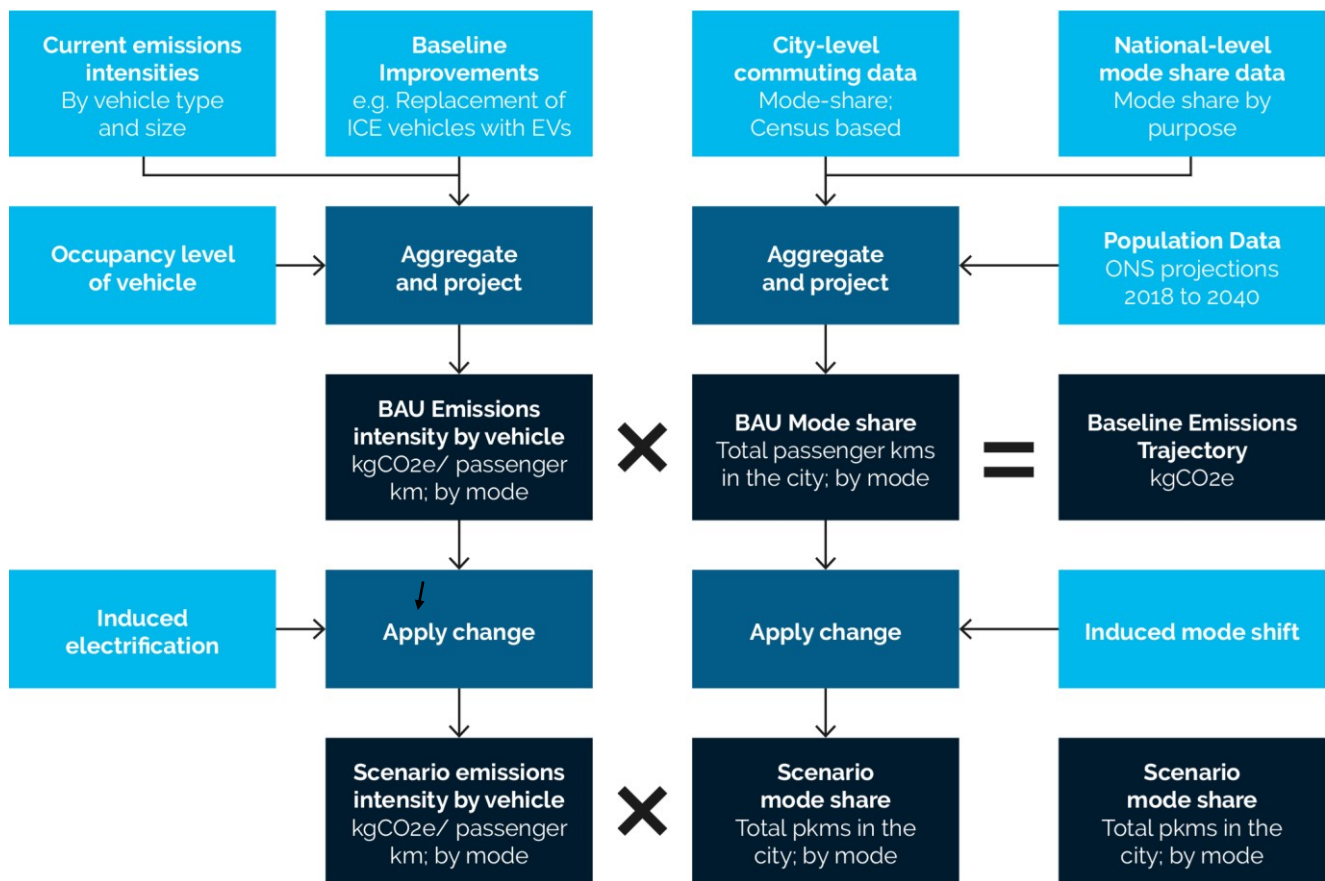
**Current emissions intensities**
By vehicle type and size

**Baseline Improvements**
e.g. Replacement of ICE vehicles with EVs

**City-level commuting data**
Mode-share; Census based

**National-level mode share data**
Mode share by purpose

**Occupancy level of vehicle**

**Aggregate and project**

**Aggregate and project**

**Population Data**
ONS projections 2018 to 2040

**BAU Emissions intensity by vehicle**
kgCO2e/ passenger km; by mode

×

**BAU Mode share**
Total passenger kms in the city; by mode

=

**Baseline Emissions Trajectory**
kgCO2e

**Induced electrification**

**Apply change**

**Apply change**

**Induced mode shift**

**Scenario emissions intensity by vehicle**
kgCO2e/ passenger km; by mode

×

**Scenario mode share**
Total pkms in the city; by mode

**Scenario mode share**
Total pkms in the city; by mode